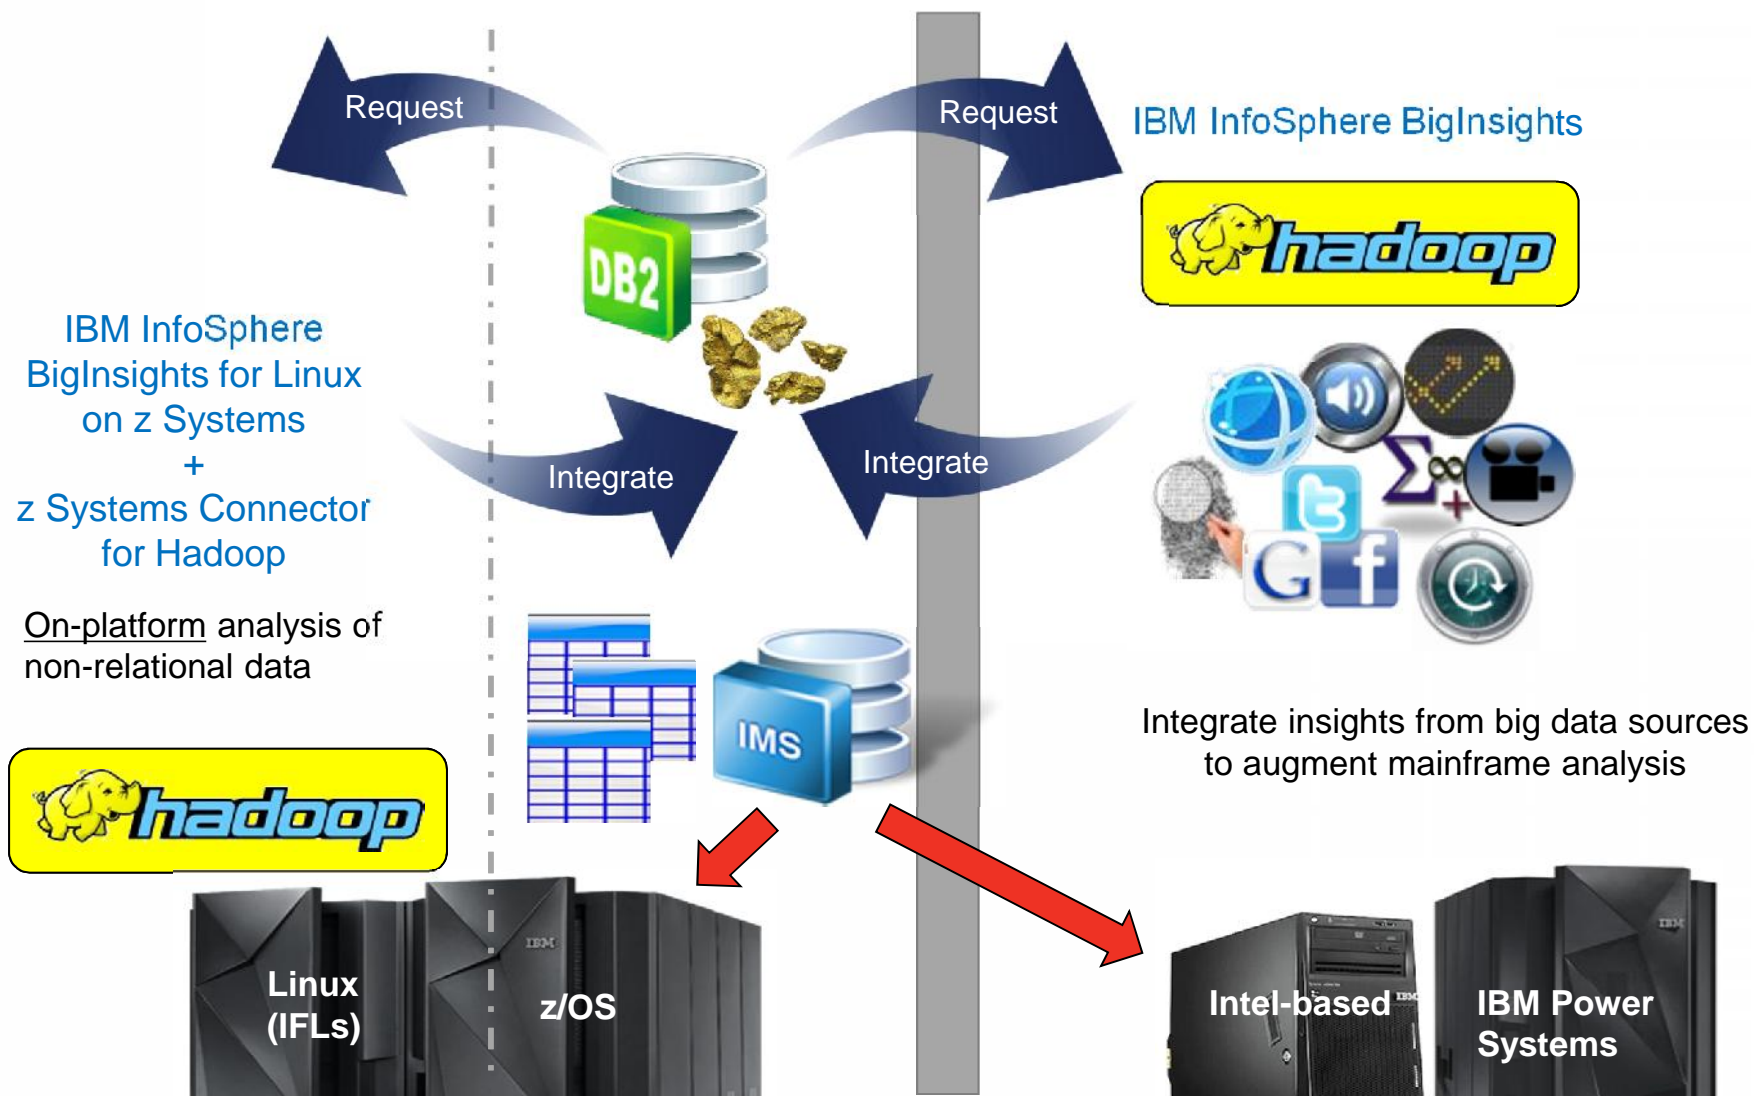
Request

Request

IBM InfoSphere BigInsights

hadoop

DB2

IBM InfoSphere BigInsights for Linux on z Systems
+
z Systems Connector for Hadoop

Integrate

Integrate

On-platform analysis of non-relational data

IMS

hadoop

Integrate insights from big data sources to augment mainframe analysis

Linux (IFLs)

IBM

z/OS

Intel-based

IBM

IBM Power Systems

IBM